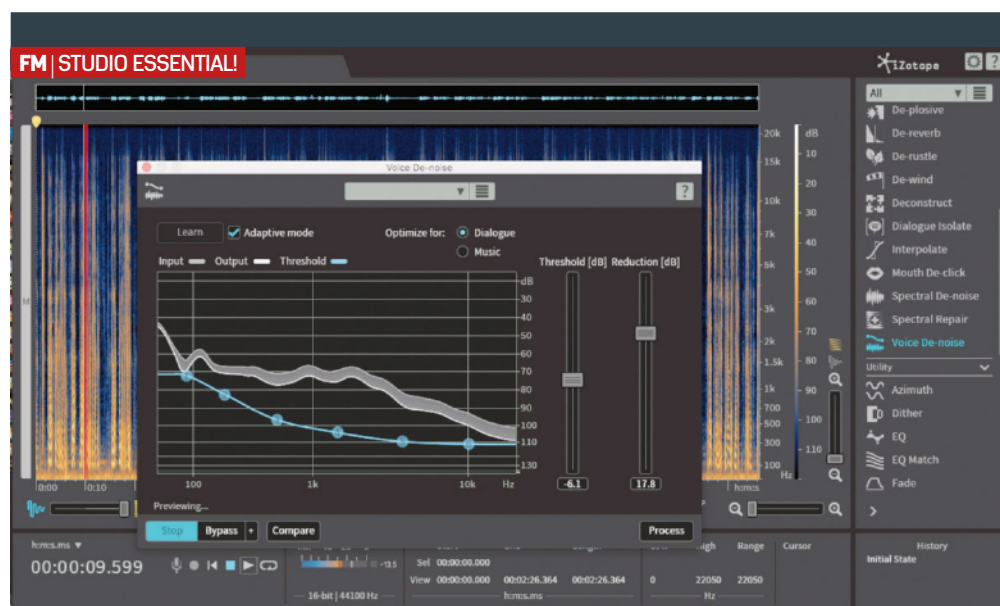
FM | STUDIO ESSENTIAL!

iZotope

All

De-plosive
De-reverb
De-rustle
De-wind
Deconstruct
Dialogue Isolate
Interpolate
Mouth De-click
Spectral De-noise
Spectral Repair
Voice De-noise
Utility
Azimuth
Dither
EQ
EQ Match
Fade

Voice De-noise

?

Learn
Adaptive mode
Optimize for:
Dialogue
Music
Input
Output
Threshold
Threshold [dB]
Reduction [dB]

dB
-20
-30
-40
-50
-60
-70
-80
-90
-100
-110
-130

100
1k
10k
Hz

-6.1
17.8

Previewing...

Stop
Bypass
+
Compare
Process

20k
15k
10k
7k
5k
3k
2k
1.5k
1k
700
500
300
200
100
Hz

dB
10
20
30
40
50
60
70
80
90
100
110

0:00
0:10
h:m:s

h:m:s.ms
00:00:09.599

16-bit | 44100 Hz

Sel 00:00:00.000
View 00:00:00.000 00:02:26.364 00:02:26.364

h:m:s.ms

High
Range
Cursor
0 22050 22050
Hz

History
Initial State